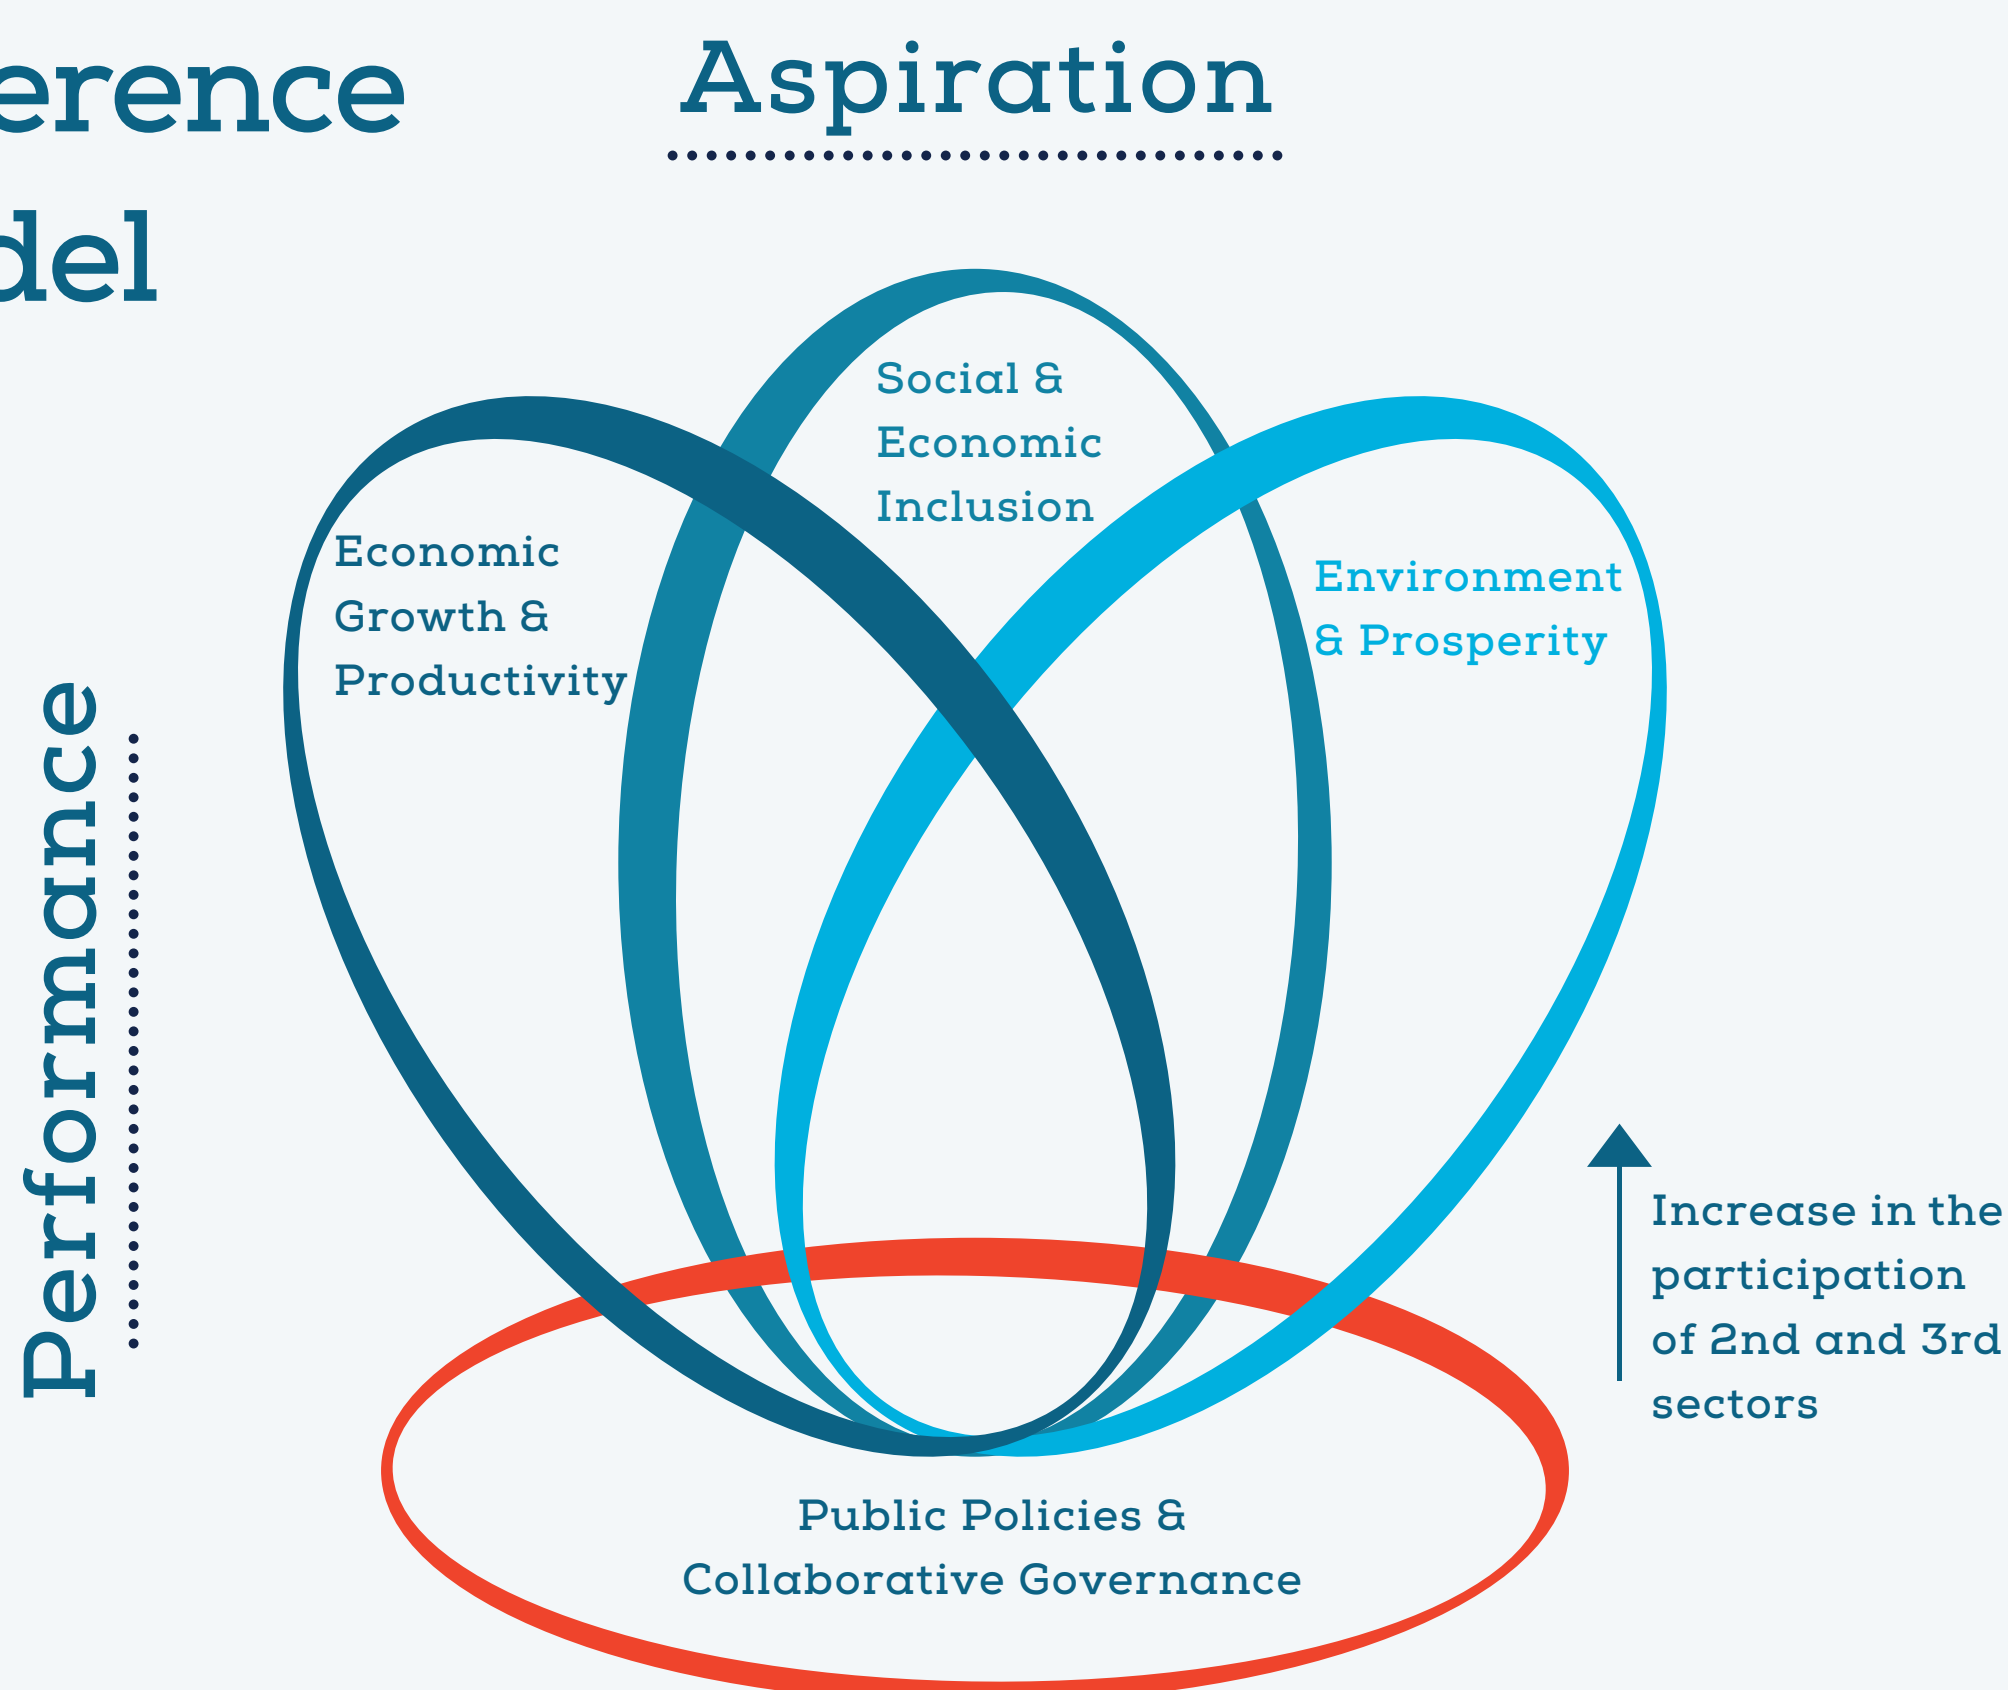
erence
del

Aspiration

Performance

Social & Economic Inclusion

Economic Growth & Productivity

Environment & Prosperity

Increase in the participation of 2nd and 3rd sectors

Public Policies & Collaborative Governance